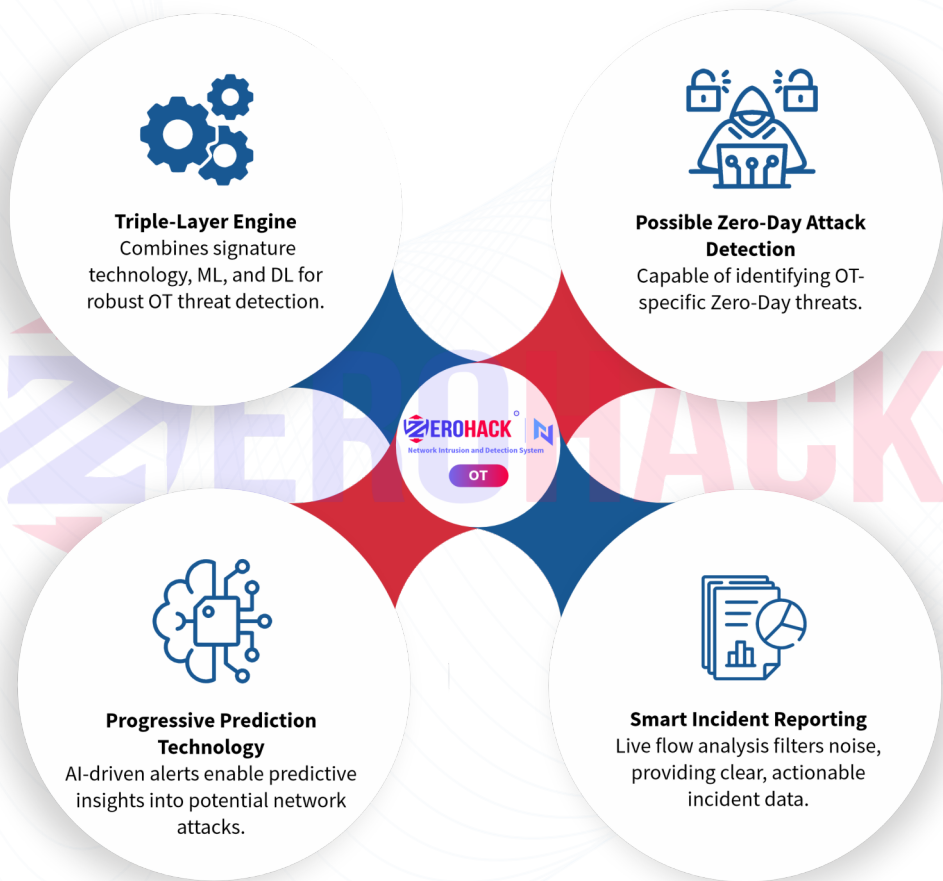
**Triple-Layer Engine**
Combines signature technology, ML, and DL for robust OT threat detection.

**Possible Zero-Day Attack Detection**
Capable of identifying OT-specific Zero-Day threats.

ZEROHACK N
Network Intrusion and Detection System
OT

ZEROHACK

**Progressive Prediction Technology**
AI-driven alerts enable predictive insights into potential network attacks.

**Smart Incident Reporting**
Live flow analysis filters noise, providing clear, actionable incident data.